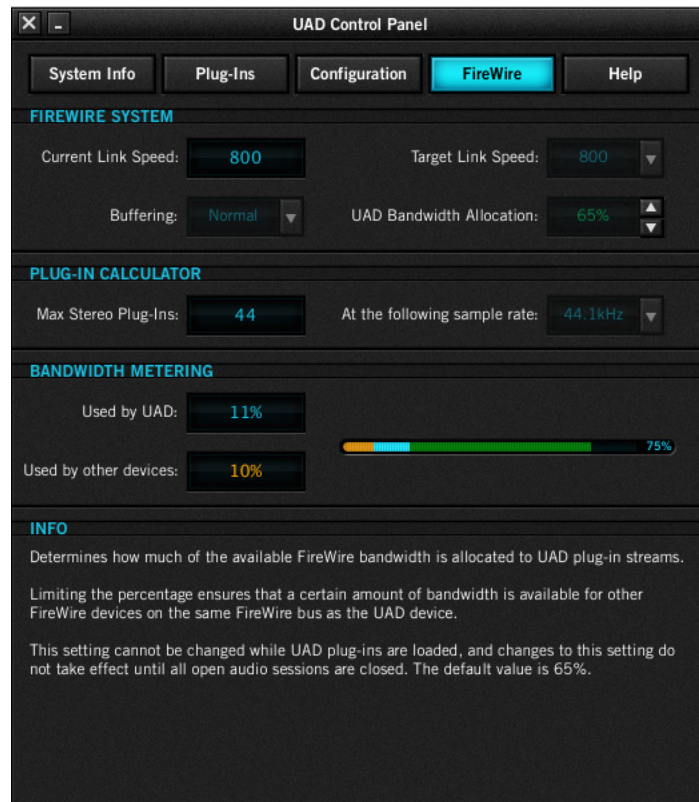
UAD Control Panel

System Info | Plug-Ins | Configuration | FireWire | Help

FIREWIRE SYSTEM

Current Link Speed: 800

Target Link Speed: 800

Buffering: Normal

UAD Bandwidth Allocation: 65%

PLUG-IN CALCULATOR

Max Stereo Plug-Ins: 44

At the following sample rate: 44.1kHz

BANDWIDTH METERING

Used by UAD: 11%

Used by other devices: 10%

75%

INFO

Determines how much of the available FireWire bandwidth is allocated to UAD plug-in streams.

Limiting the percentage ensures that a certain amount of bandwidth is available for other FireWire devices on the same FireWire bus as the UAD device.

This setting cannot be changed while UAD plug-ins are loaded, and changes to this setting do not take effect until all open audio sessions are closed. The default value is 65%.